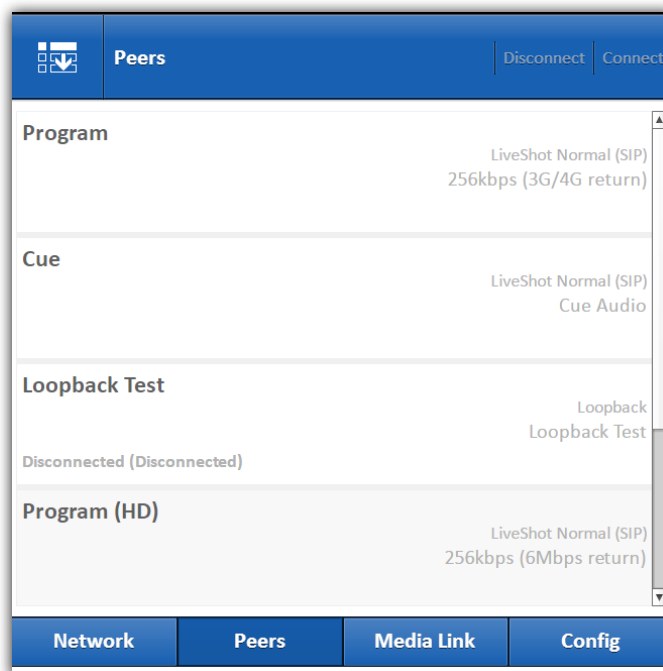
Peers

Disconnect Connect

Program
LiveShot Normal (SIP)
256kbps (3G/4G return)

Cue
LiveShot Normal (SIP)
Cue Audio

Loopback Test
Loopback
Loopback Test
Disconnected (Disconnected)

Program (HD)
LiveShot Normal (SIP)
256kbps (6Mbps return)

Network | Peers | Media Link | Config